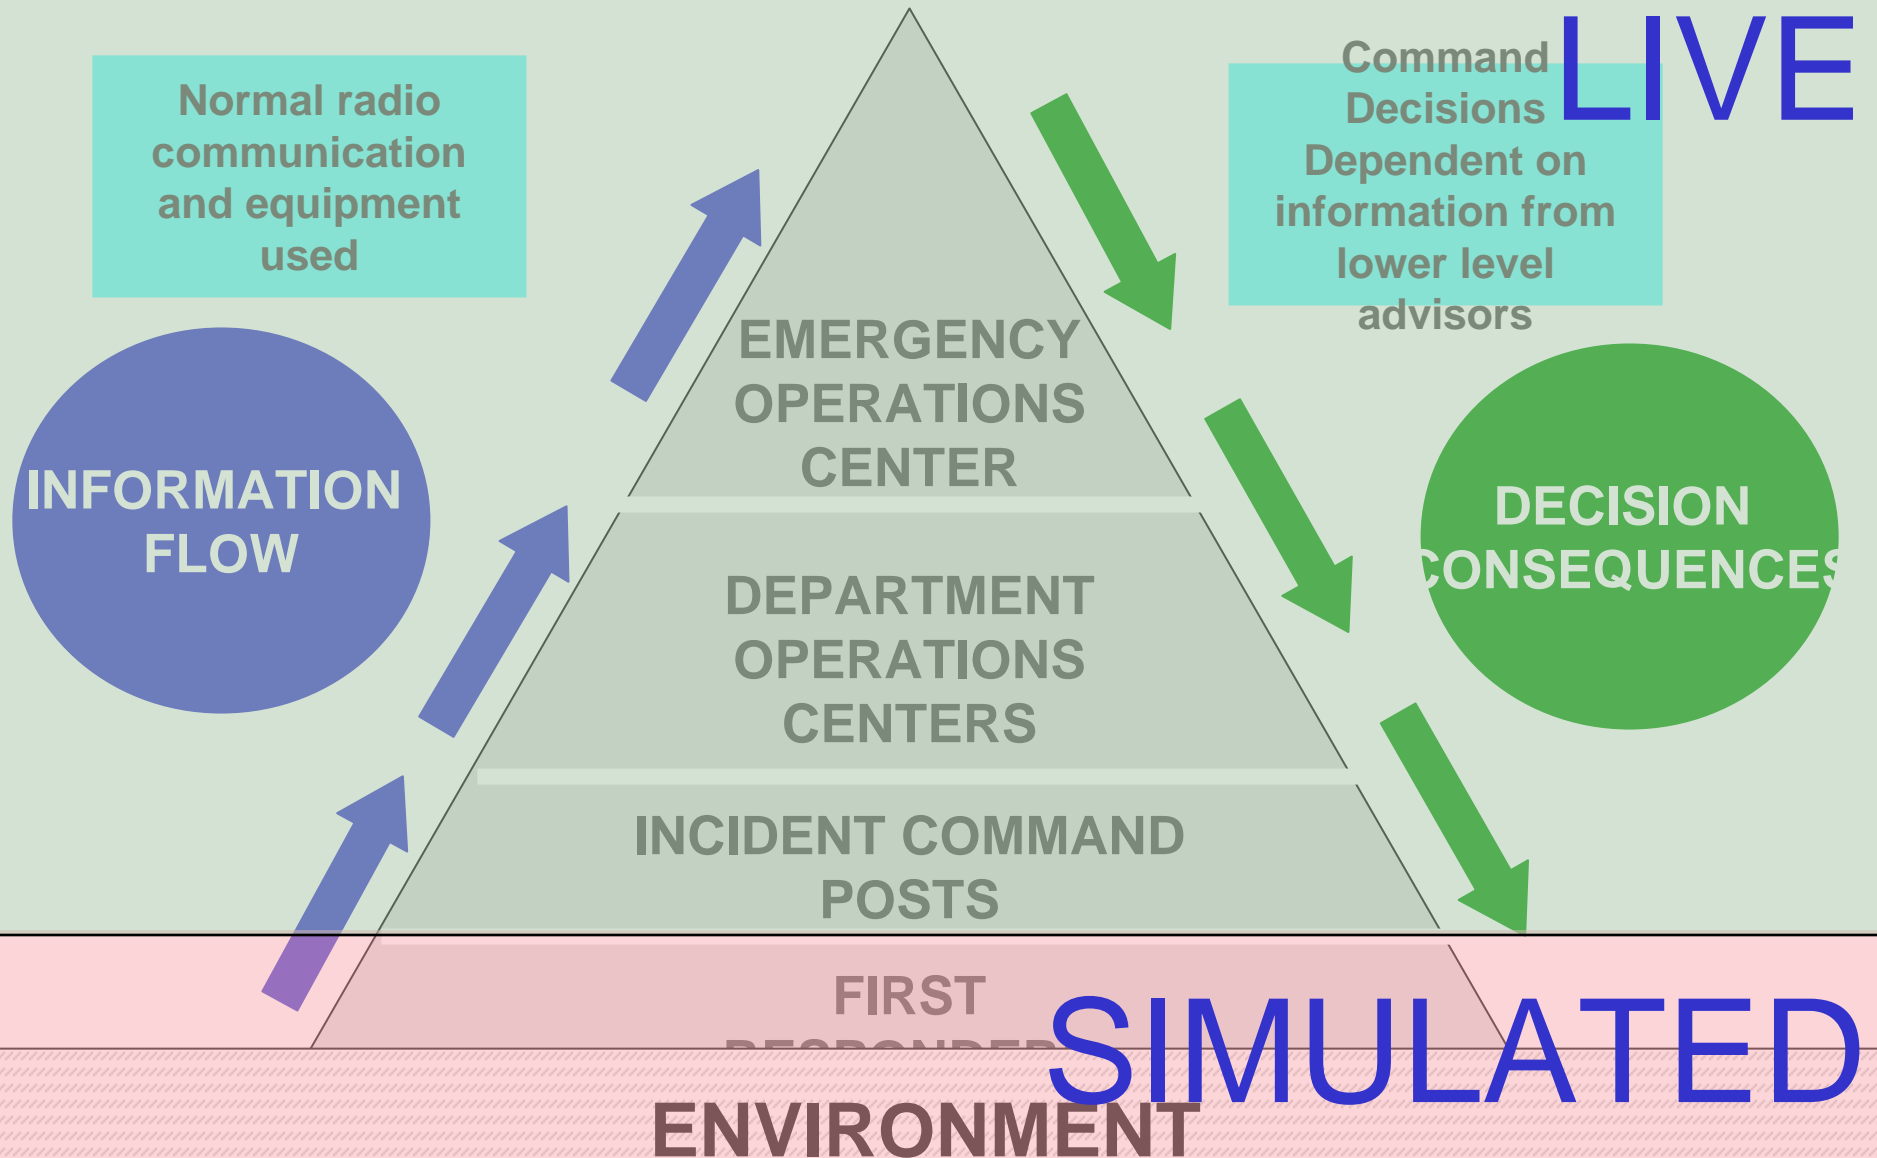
Normal radio communication and equipment used

Command Decisions Dependent on information from lower level advisors

LIVE

INFORMATION FLOW

EMERGENCY OPERATIONS CENTER

DEPARTMENT OPERATIONS CENTERS

INCIDENT COMMAND POSTS

FIRST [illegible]

DECISION CONSEQUENCES

SIMULATED

ENVIRONMENT